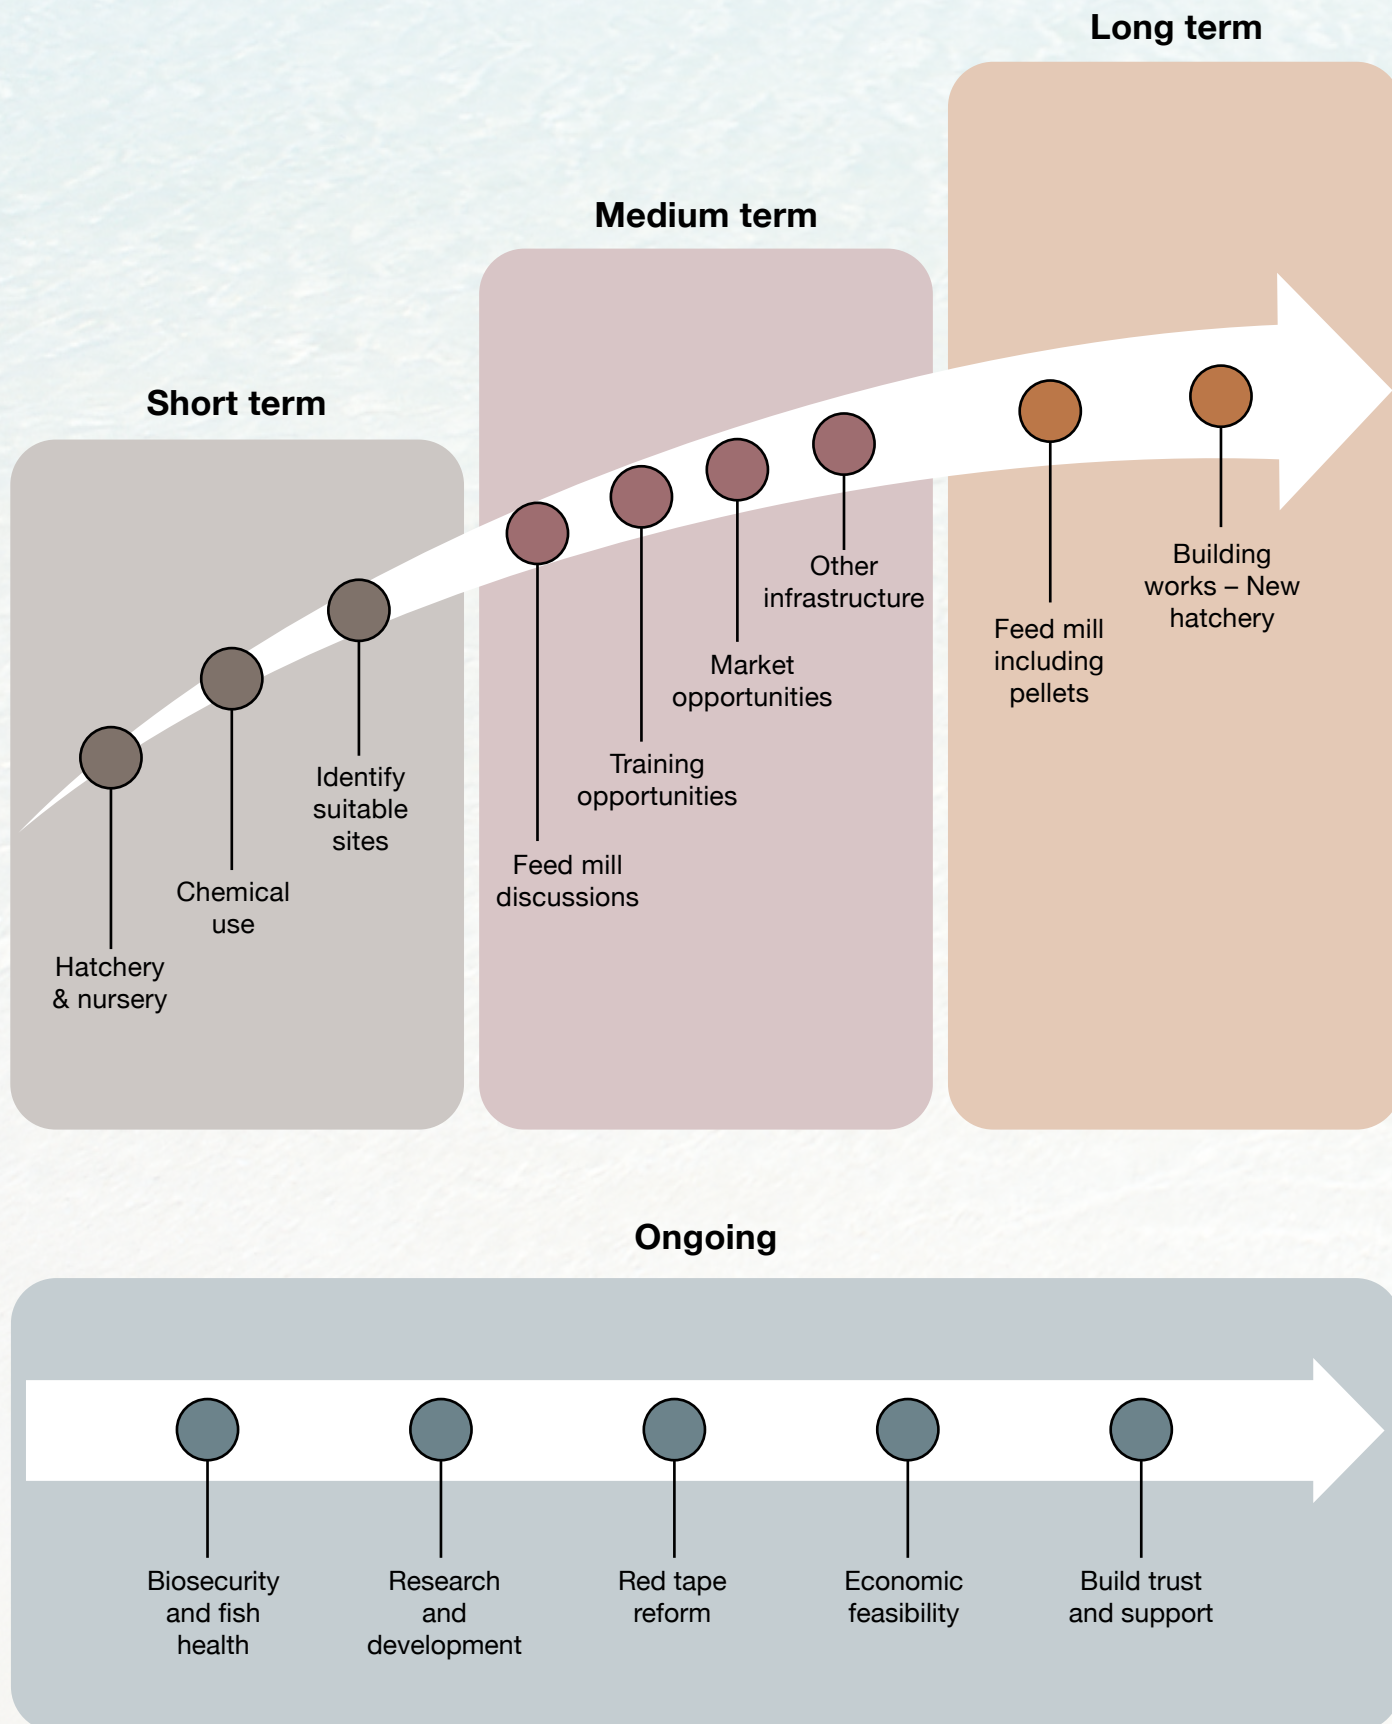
Long term

Medium term

Short term

Identify suitable sites

Chemical use

Hatchery & nursery

Other infrastructure

Market opportunities

Training opportunities

Feed mill discussions

Feed mill including pellets

Building works – New hatchery

Ongoing

Biosecurity and fish health

Research and development

Red tape reform

Economic feasibility

Build trust and support